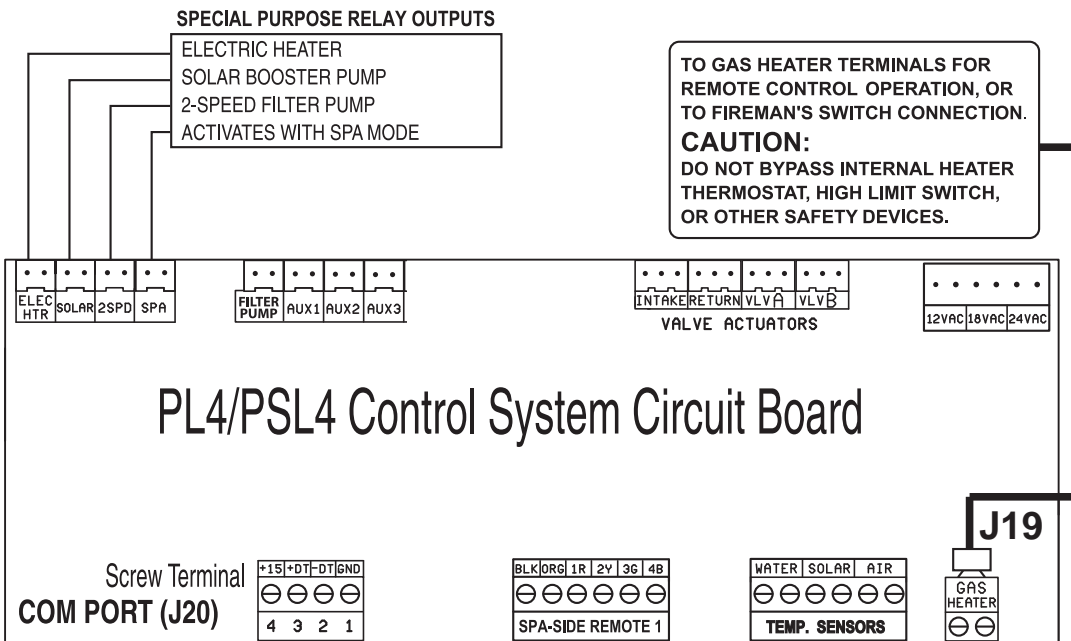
SPECIAL PURPOSE RELAY OUTPUTS
ELECTRIC HEATER
SOLAR BOOSTER PUMP
2-SPEED FILTER PUMP
ACTIVATES WITH SPA MODE

TO GAS HEATER TERMINALS FOR REMOTE CONTROL OPERATION, OR TO FIREMAN'S SWITCH CONNECTION.
CAUTION:
DO NOT BYPASS INTERNAL HEATER THERMOSTAT, HIGH LIMIT SWITCH, OR OTHER SAFETY DEVICES.

ELEC HTR | SOLAR | 2SPD | SPA

FILTER PUMP | AUX1 | AUX2 | AUX3

INTAKE | RETURN | VLVA | VLVB
VALVE ACTUATORS

12VAC | 18VAC | 24VAC

PL4/PSL4 Control System Circuit Board

J19

Screw Terminal
COM PORT (J20)

| +15 | +DT | -DT | GND |
|---|---|---|---|
| 4 | 3 | 2 | 1 |

| BLK | ORG | 1R | 2Y | 3G | 4B |
|---|---|---|---|---|---|

SPA-SIDE REMOTE 1

| WATER | SOLAR | AIR |
|---|---|---|

TEMP. SENSORS

GAS HEATER